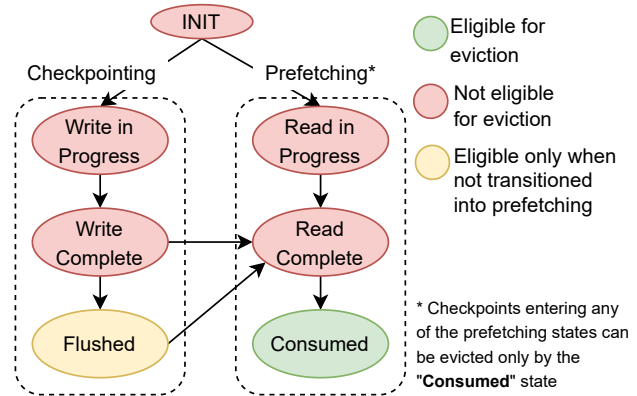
INIT

Checkpointing

Prefetching*

Write in Progress

Write Complete

Flushed

Read in Progress

Read Complete

Consumed

Eligible for eviction

Not eligible for eviction

Eligible only when not transitioned into prefetching

* Checkpoints entering any of the prefetching states can be evicted only by the "**Consumed**" state